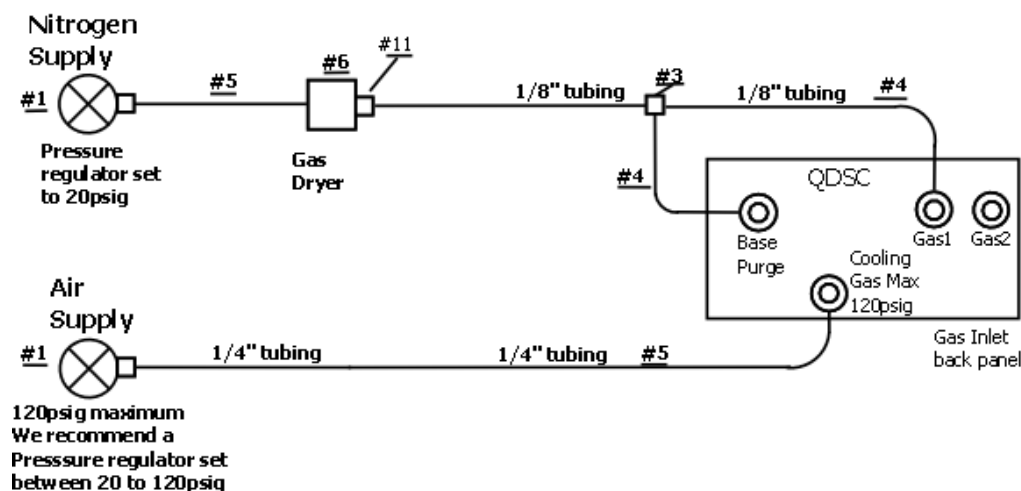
Nitrogen Supply

#1

Pressure regulator set to 20psig

#5

#6

#11

Gas Dryer

1/8" tubing

#3

1/8" tubing

#4

#4

QDSC

Base Purge

Gas1

Gas2

Cooling Gas Max 120psig

Gas Inlet back panel

Air Supply

#1

1/4" tubing

1/4" tubing

#5

120psig maximum
We recommend a
Presssure regulator set
between 20 to 120psig